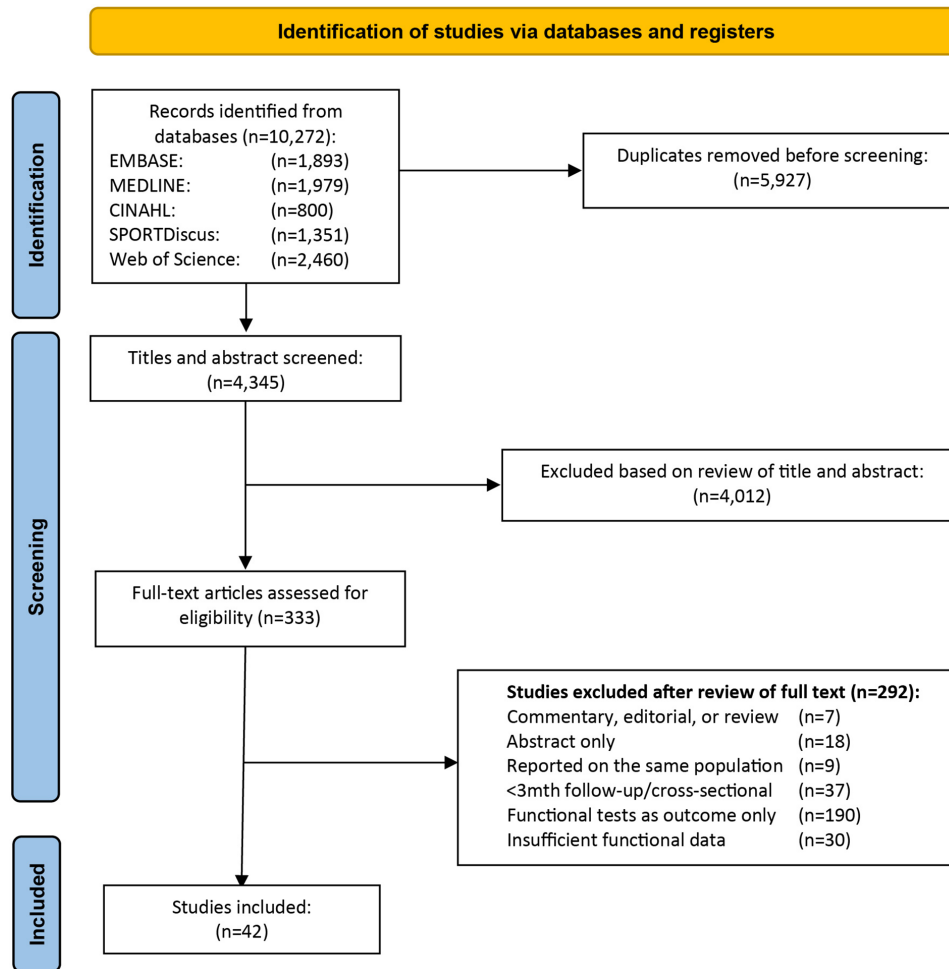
Identification of studies via databases and registers

Identification

Records identified from databases (n=10,272):
EMBASE: (n=1,893)
MEDLINE: (n=1,979)
CINAHL: (n=800)
SPORTDiscus: (n=1,351)
Web of Science: (n=2,460)

Duplicates removed before screening: (n=5,927)

Screening

Titles and abstract screened: (n=4,345)

Excluded based on review of title and abstract: (n=4,012)

Full-text articles assessed for eligibility (n=333)

Studies excluded after review of full text (n=292):
Commentary, editorial, or review (n=7)
Abstract only (n=18)
Reported on the same population (n=9)
<3mth follow-up/cross-sectional (n=37)
Functional tests as outcome only (n=190)
Insufficient functional data (n=30)

Included

Studies included: (n=42)